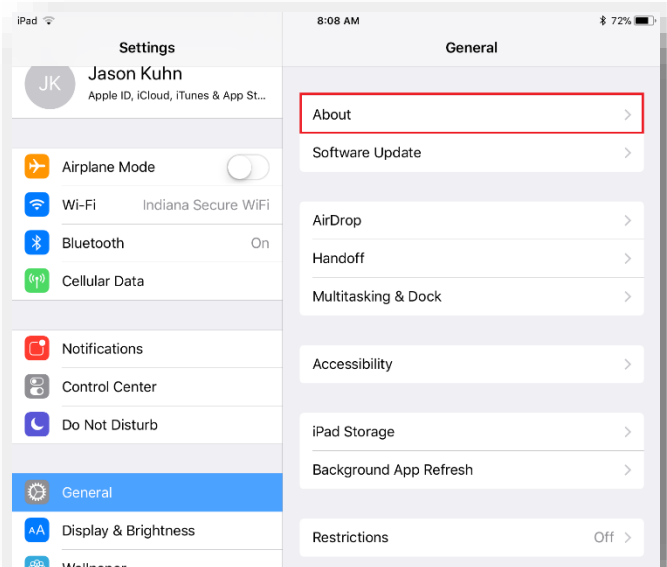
iPad
8:08 AM
72%

Settings

JK
Jason Kuhn
Apple ID, iCloud, iTunes & App St...

Airplane Mode
Wi-Fi Indiana Secure WiFi
Bluetooth On
Cellular Data

Notifications
Control Center
Do Not Disturb

General
AA Display & Brightness
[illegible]

General

About
Software Update

AirDrop
Handoff
Multitasking & Dock

Accessibility

iPad Storage
Background App Refresh

Restrictions Off